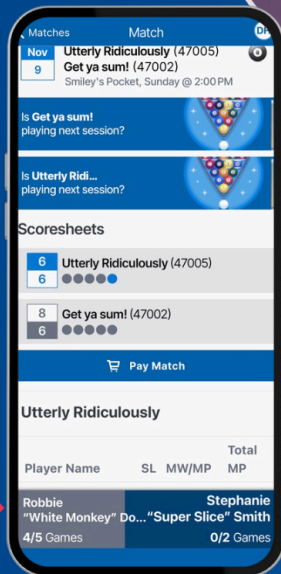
Matches Match DP

Nov 9

Utterly Ridiculously (47005)
Get ya sum! (47002)
Smiley's Pocket, Sunday @ 2:00 PM

Is Get ya sum! playing next session?

Is Utterly Ridi... playing next session?

Scoresheets

6
6
Utterly Ridiculously (47005)

8
6
Get ya sum! (47002)

Pay Match

Utterly Ridiculously

| Player Name | SL | MW/MP | Total MP |
|---|---|---|---|

Robbie "White Monkey" Do...
4/5 Games

Stephanie "Super Slice" Smith
0/2 Games